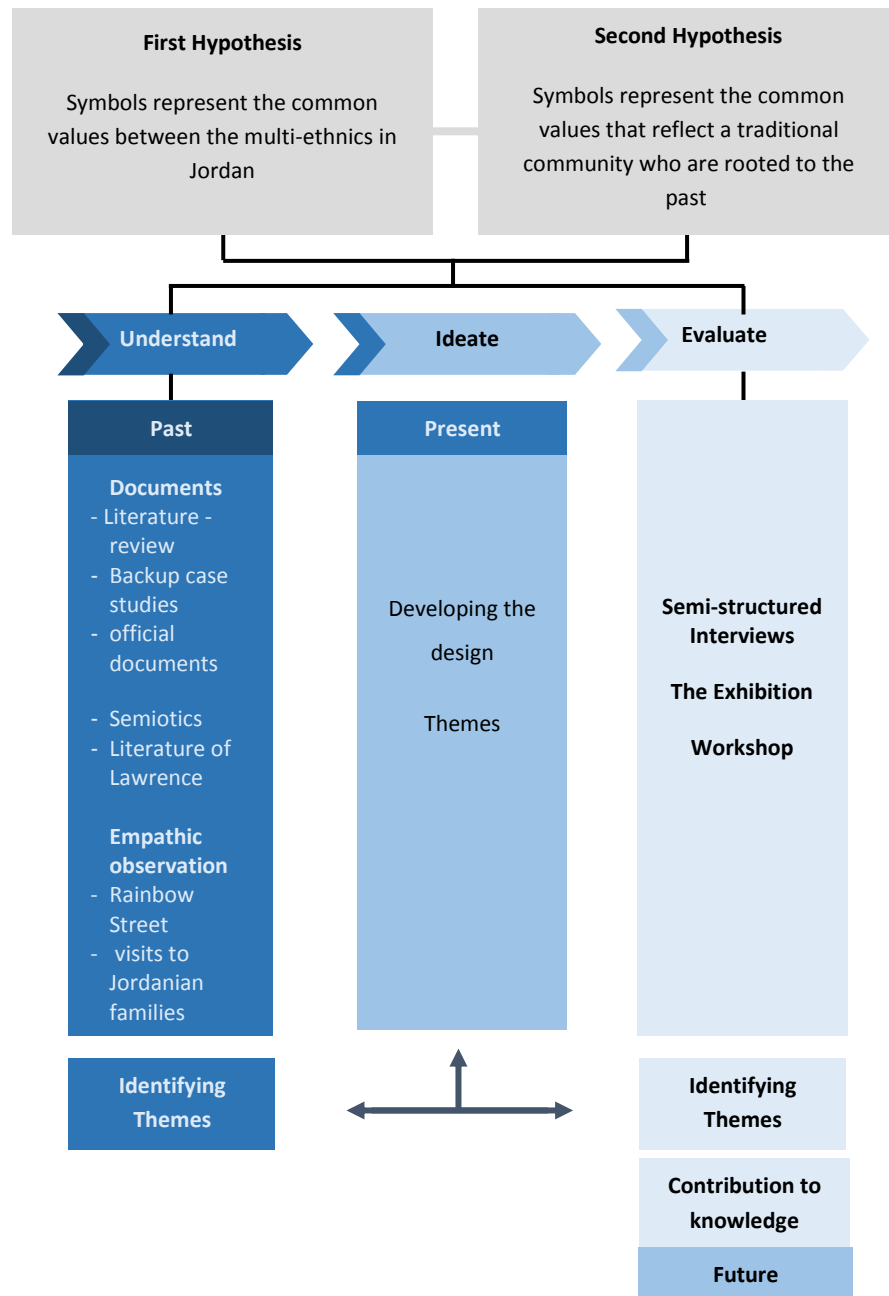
**First Hypothesis**

Symbols represent the common values between the multi-ethnics in Jordan

**Second Hypothesis**

Symbols represent the common values that reflect a traditional community who are rooted to the past

**Understand**

**Ideate**

**Evaluate**

**Past**

**Documents**
- Literature - review
- Backup case studies
- official documents

- Semiotics
- Literature of Lawrence

**Empathic observation**
- Rainbow Street
- visits to Jordanian families

**Present**

Developing the design

Themes

**Semi-structured Interviews**

**The Exhibition**

**Workshop**

**Identifying Themes**

**Identifying Themes**

**Contribution to knowledge**

**Future**